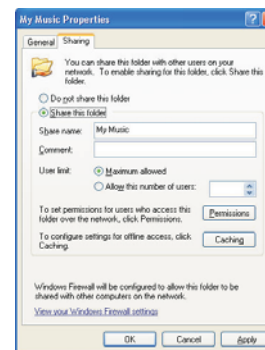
My Music Properties

General Sharing

You can share this folder with other users on your network. To enable sharing for this folder, click Share this folder.

Do not share this folder
Share this folder

Share name: My Music

Comment:

User limit: Maximum allowed
Allow this number of users:

To set permissions for users who access this folder over the network, click Permissions.
Permissions

To configure settings for offline access, click Caching.
Caching

Windows Firewall will be configured to allow this folder to be shared with other computers on the network.

View your Windows Firewall settings

OK Cancel Apply